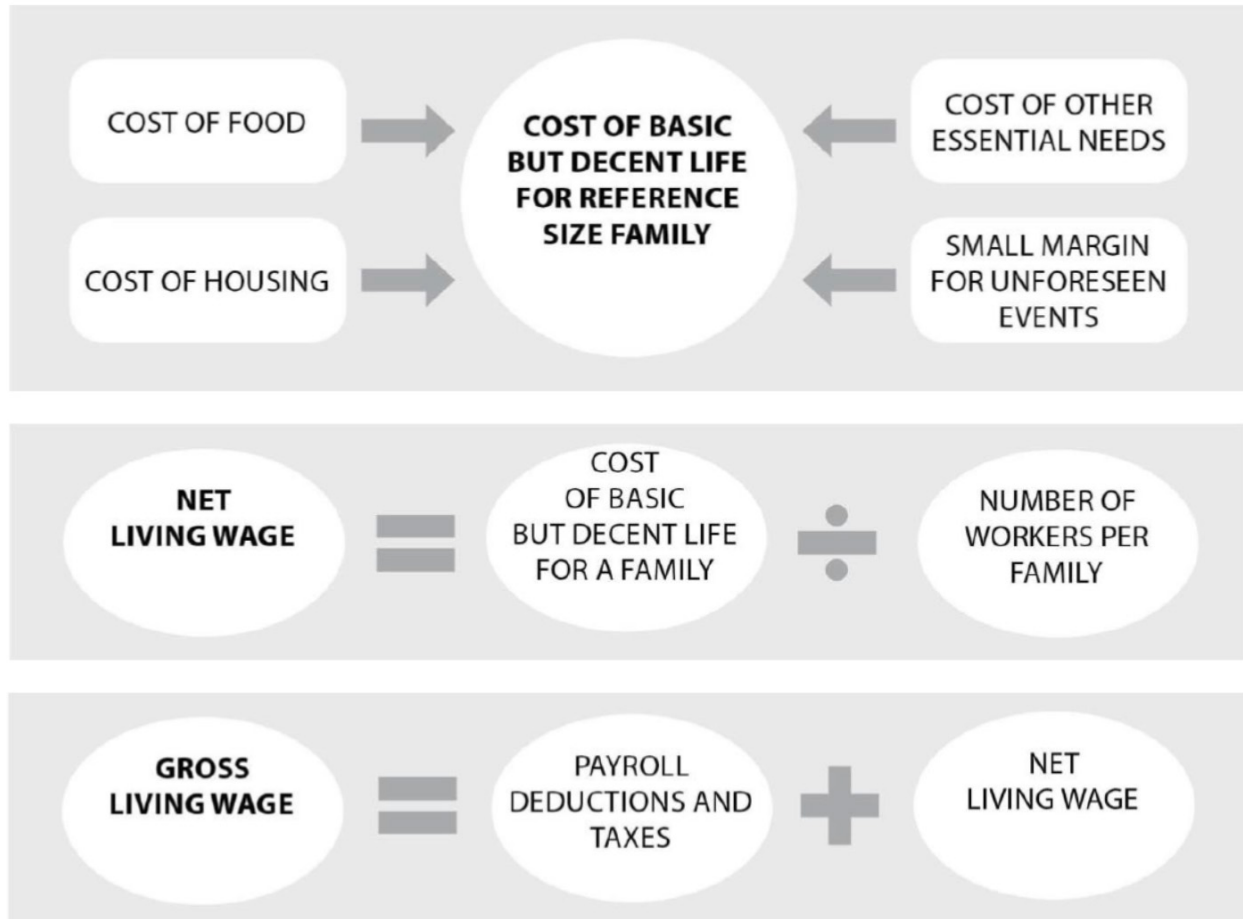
COST OF FOOD

COST OF HOUSING

COST OF BASIC BUT DECENT LIFE FOR REFERENCE SIZE FAMILY

COST OF OTHER ESSENTIAL NEEDS

SMALL MARGIN FOR UNFORESEEN EVENTS

NET LIVING WAGE = COST OF BASIC BUT DECENT LIFE FOR A FAMILY ÷ NUMBER OF WORKERS PER FAMILY

GROSS LIVING WAGE = PAYROLL DEDUCTIONS AND TAXES + NET LIVING WAGE